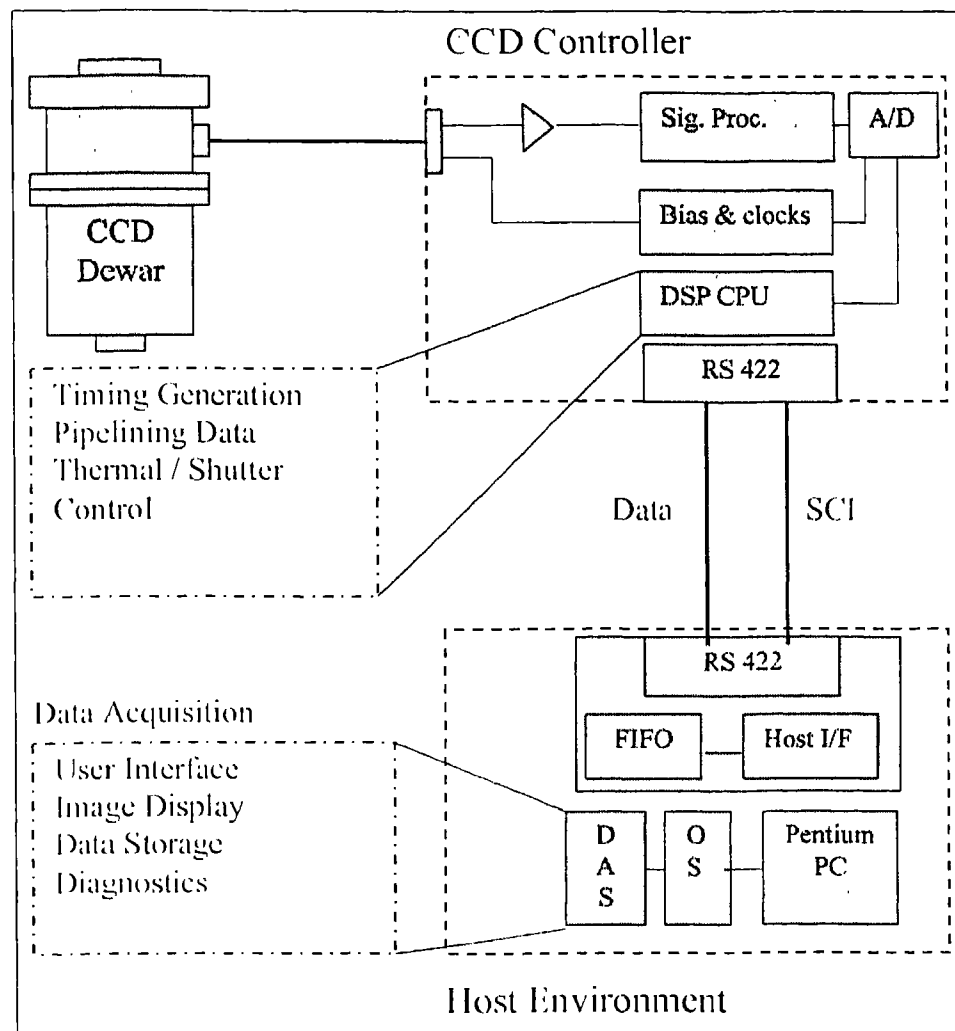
CCD Controller

CCD
Dewar

Sig. Proc.

A/D

Bias & clocks

DSP CPU

RS 422

Timing Generation
Pipelining Data
Thermal / Shutter
Control

Data

SCI

RS 422

Data Acquisition

FIFO

Host I/F

User Interface
Image Display
Data Storage
Diagnostics

D
A
S

O
S

Pentium
PC

Host Environment